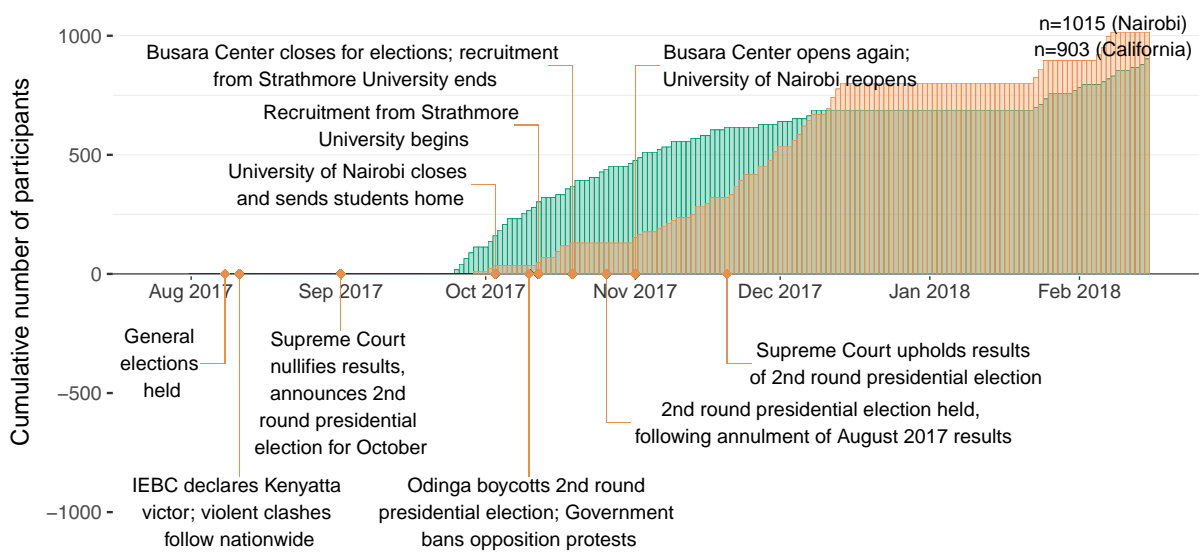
n=1015 (Nairobi)
n=903 (California)

1000

500

0

−500

−1000

Cumulative number of participants

Busara Center closes for elections; recruitment from Strathmore University ends

Busara Center opens again; University of Nairobi reopens

Recruitment from Strathmore University begins

University of Nairobi closes and sends students home

Aug 2017
Sep 2017
Oct 2017
Nov 2017
Dec 2017
Jan 2018
Feb 2018

General elections held

Supreme Court nullifies results, announces 2nd round presidential election for October

Supreme Court upholds results of 2nd round presidential election

2nd round presidential election held, following annulment of August 2017 results

IEBC declares Kenyatta victor; violent clashes follow nationwide

Odinga boycotts 2nd round presidential election; Government bans opposition protests